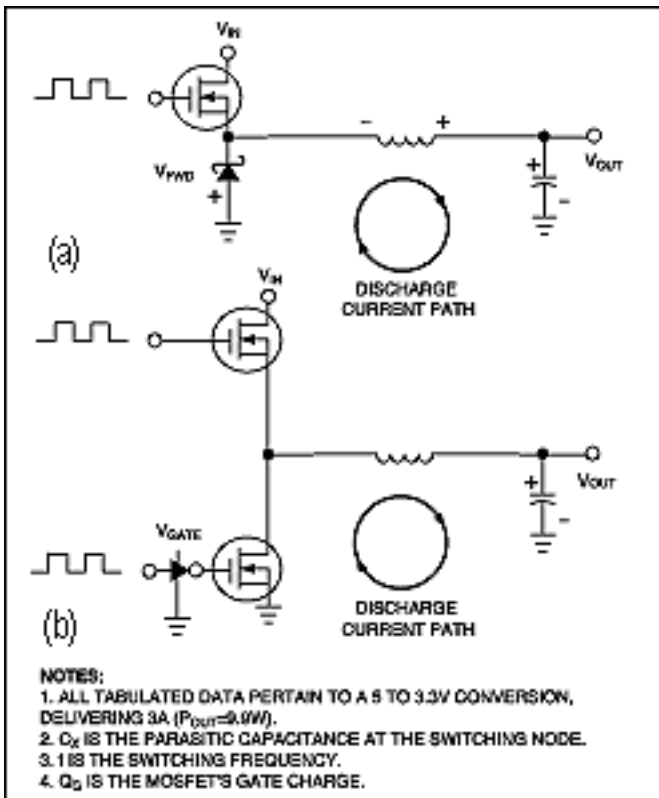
$V_{IN}$

$V_{FWD}$

−

+

+

$V_{OUT}$

+

−

(a)

DISCHARGE CURRENT PATH

$V_{IN}$

$V_{OUT}$

+

−

$V_{GATE}$

(b)

DISCHARGE CURRENT PATH

NOTES:
1. ALL TABULATED DATA PERTAIN TO A 5 TO 3.3V CONVERSION, DELIVERING 3A ($P_{OUT}$=9.9W).
2. $C_X$ IS THE PARASITIC CAPACITANCE AT THE SWITCHING NODE.
3. f IS THE SWITCHING FREQUENCY.
4. $Q_G$ IS THE MOSFET'S GATE CHARGE.